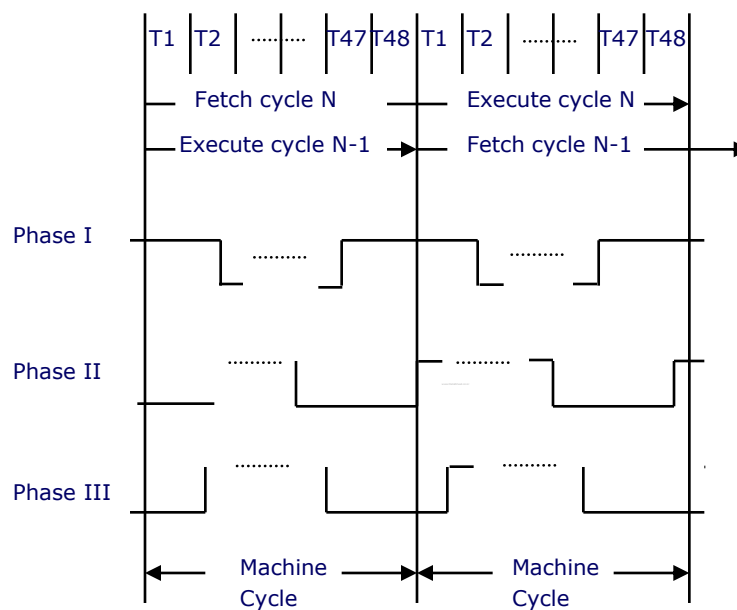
T1 T2 ........ T47 T48 T1 T2 ........ T47 T48

Fetch cycle N

Execute cycle N

Execute cycle N-1

Fetch cycle N-1

Phase I

..........

..........

Phase II

..........

..........

Phase III

..........

..........

Machine Cycle

Machine Cycle